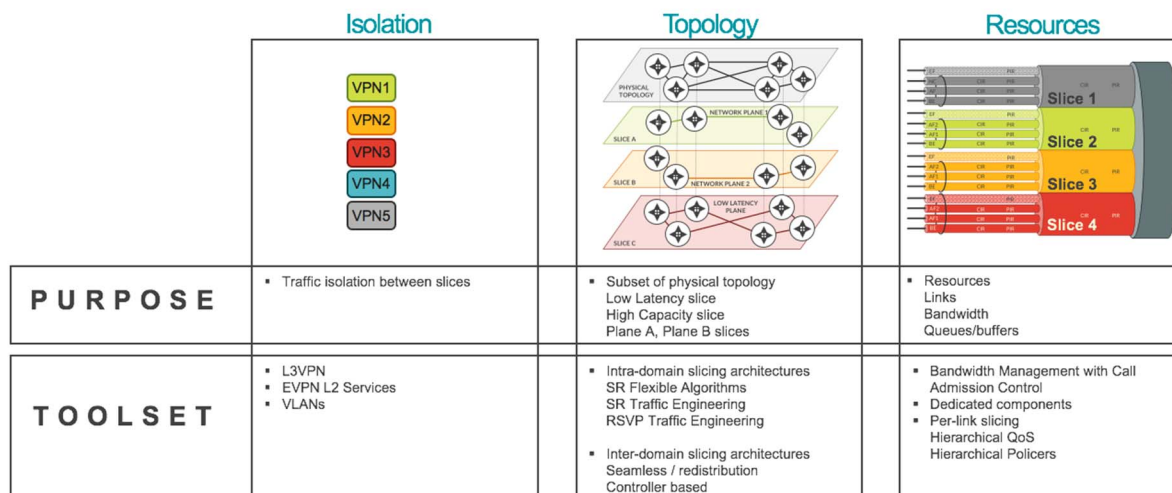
| | Isolation | Topology | Resources |
|---|---|---|---|
| | VPN1 VPN2 VPN3 VPN4 VPN5 | PHYSICAL TOPOLOGY; SLICE A NETWORK PLANE 1; SLICE B NETWORK PLANE 2; SLICE C LOW LATENCY PLANE | Slice 1; Slice 2; Slice 3; Slice 4 |
| PURPOSE | ▪ Traffic isolation between slices | ▪ Subset of physical topology<br>Low Latency slice<br>High Capacity slice<br>Plane A, Plane B slices | ▪ Resources<br>Links<br>Bandwidth<br>Queues/buffers |
| TOOLSET | ▪ L3VPN<br>▪ EVPN L2 Services<br>▪ VLANs | ▪ Intra-domain slicing architectures<br>SR Flexible Algorithms<br>SR Traffic Engineering<br>RSVP Traffic Engineering<br><br>▪ Inter-domain slicing architectures<br>Seamless / redistribution<br>Controller based | ▪ Bandwidth Management with Call Admission Control<br>▪ Dedicated components<br>▪ Per-link slicing<br>Hierarchical QoS<br>Hierarchical Policers |